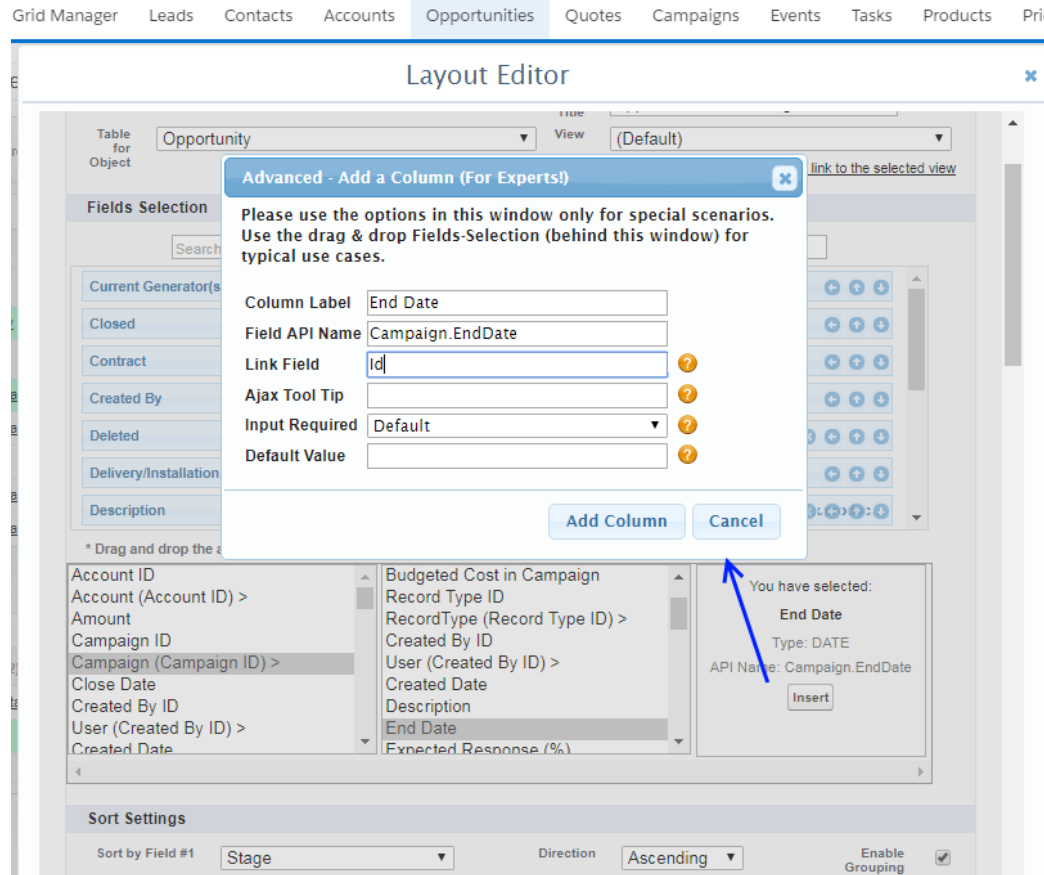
Grid Manager Leads Contacts Accounts Opportunities Quotes Campaigns Events Tasks Products Pri

Layout Editor

Table for Object Opportunity

Title

View (Default)

link to the selected view

Fields Selection

Search

Current Generator(s

Closed

Contract

Created By

Deleted

Delivery/Installation

Description

* Drag and drop the a

Advanced - Add a Column (For Experts!)

Please use the options in this window only for special scenarios. Use the drag & drop Fields-Selection (behind this window) for typical use cases.

Column Label End Date

Field API Name Campaign.EndDate

Link Field Id

Ajax Tool Tip

Input Required Default

Default Value

Add Column Cancel

Account ID
Account (Account ID) >
Amount
Campaign ID
Campaign (Campaign ID) >
Close Date
Created By ID
User (Created By ID) >
Created Date

Budgeted Cost in Campaign
Record Type ID
RecordType (Record Type ID) >
Created By ID
User (Created By ID) >
Created Date
Description
End Date
Expected Response (%)

You have selected:
End Date
Type: DATE
API Name: Campaign.EndDate
Insert

Sort Settings

Sort by Field #1 Stage

Direction Ascending

Enable Grouping